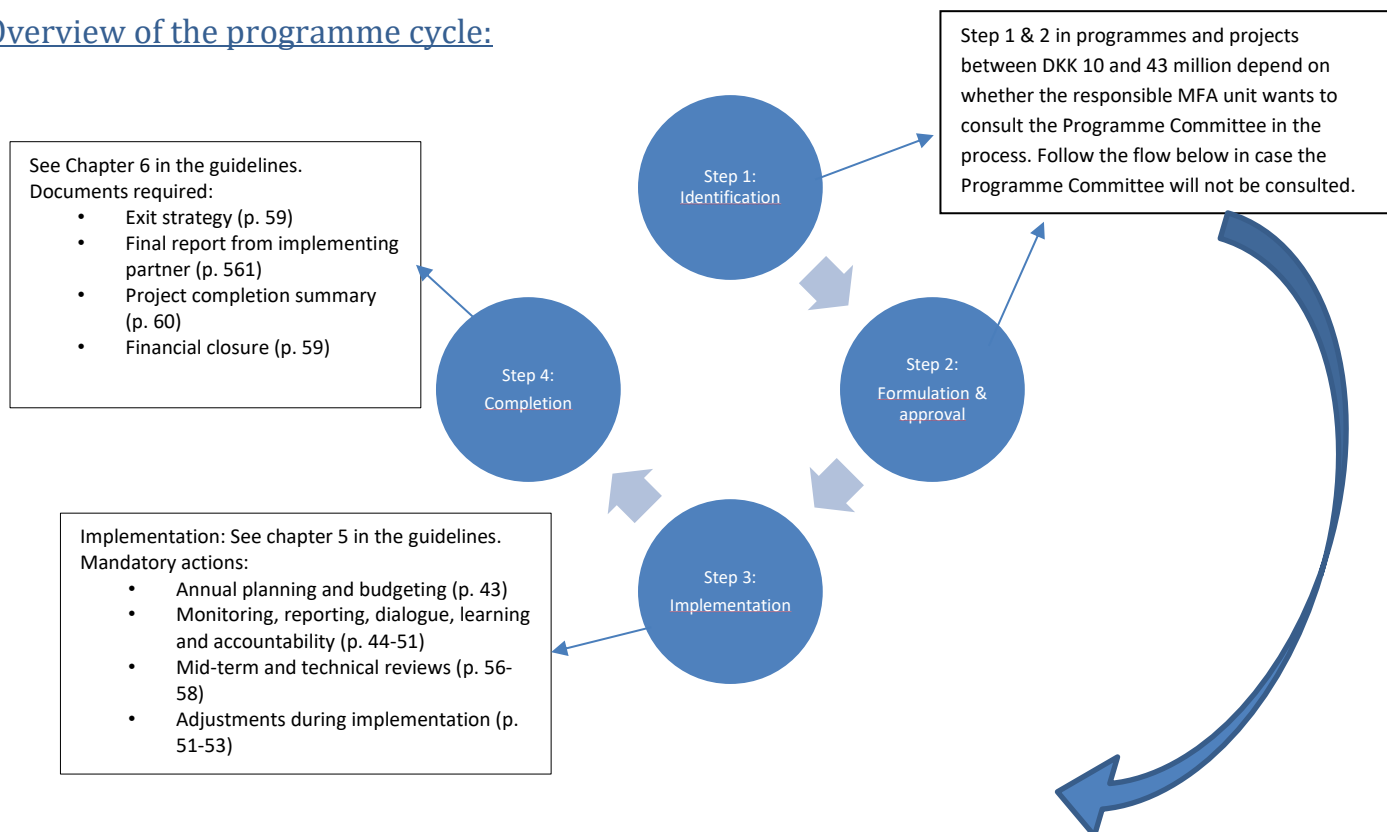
Overview of the programme cycle:

Step 1 & 2 in programmes and projects between DKK 10 and 43 million depend on whether the responsible MFA unit wants to consult the Programme Committee in the process. Follow the flow below in case the Programme Committee will not be consulted.

See Chapter 6 in the guidelines.
Documents required:
- Exit strategy (p. 59)
- Final report from implementing partner (p. 561)
- Project completion summary (p. 60)
- Financial closure (p. 59)

Step 1:
Identification

Step 2:
Formulation & approval

Step 3:
Implementation

Step 4:
Completion

Implementation: See chapter 5 in the guidelines.
Mandatory actions:
- Annual planning and budgeting (p. 43)
- Monitoring, reporting, dialogue, learning and accountability (p. 44-51)
- Mid-term and technical reviews (p. 56-58)
- Adjustments during implementation (p. 51-53)